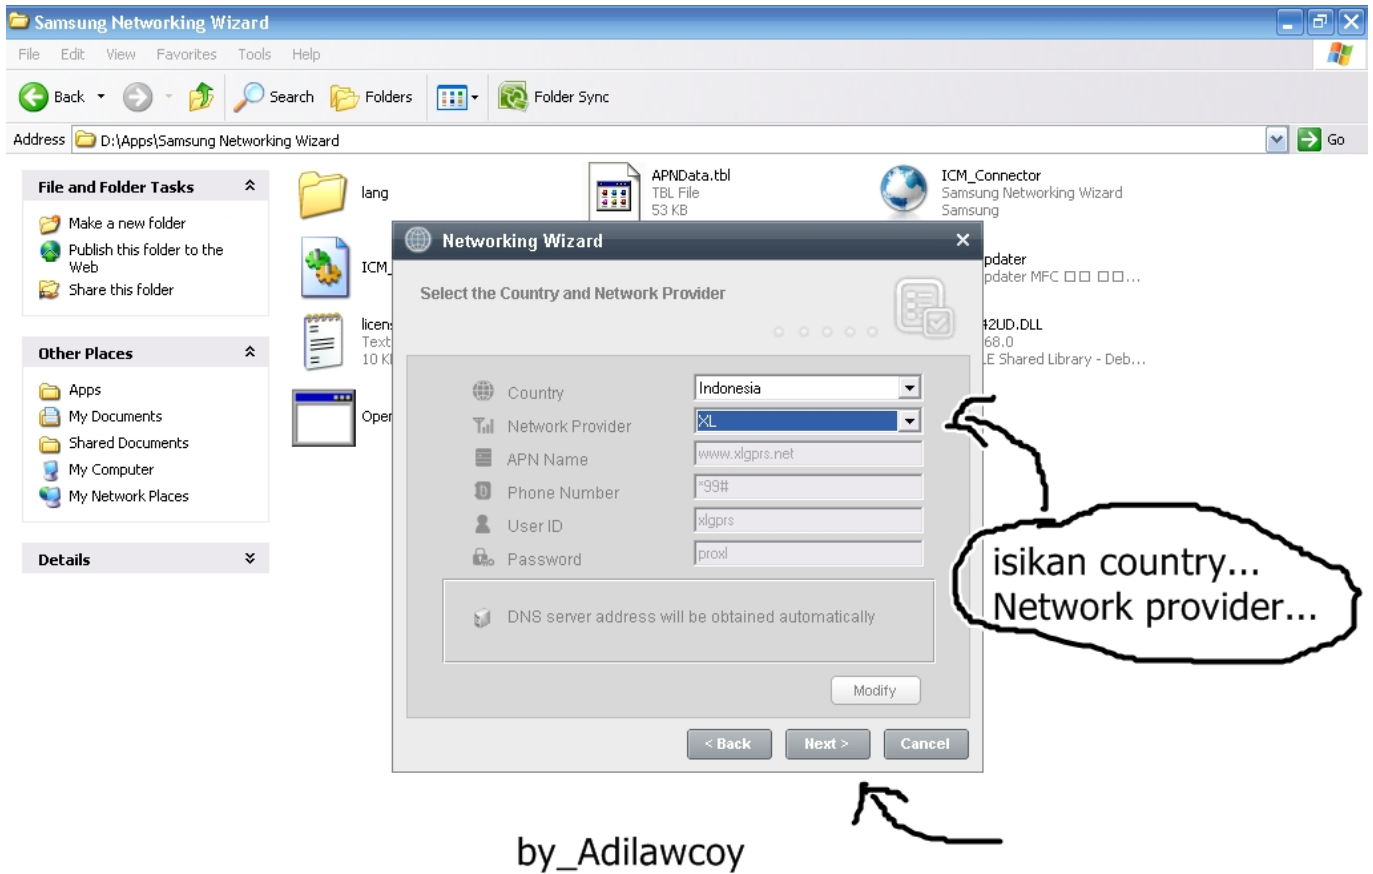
Samsung Networking Wizard

File Edit View Favorites Tools Help

Back Search Folders Folder Sync

Address D:\Apps\Samsung Networking Wizard

Go

File and Folder Tasks

Make a new folder
Publish this folder to the Web
Share this folder

Other Places

Apps
My Documents
Shared Documents
My Computer
My Network Places

Details

lang

ICM_

licen
Text
10 K

Oper

APNData.tbl
TBL File
53 KB

ICM_Connector
Samsung Networking Wizard
Samsung

pdater
pdater MFC □□ □□...

I2UD.DLL
68.0
LE Shared Library - Deb...

Networking Wizard

Select the Country and Network Provider

Country Indonesia
Network Provider XL
APN Name www.xlgprs.net
Phone Number *99#
User ID xlgprs
Password proxl

DNS server address will be obtained automatically

Modify

< Back Next > Cancel

isikan country...
Network provider...

by_Adilawcoy